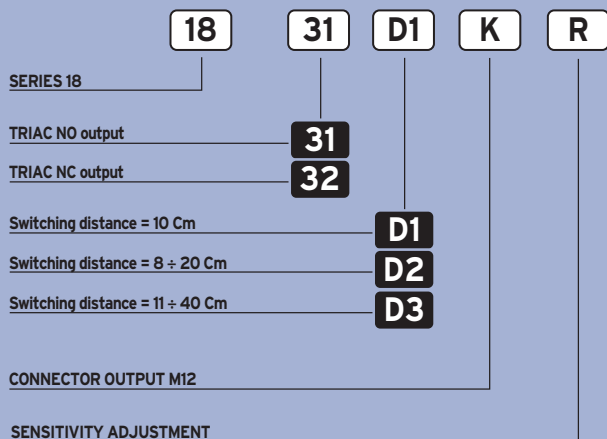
18 31 D1 K R

SERIES 18

TRIAC NO output 31

TRIAC NC output 32

Switching distance = 10 Cm D1

Switching distance = 8 ÷ 20 Cm D2

Switching distance = 11 ÷ 40 Cm D3

CONNECTOR OUTPUT M12

SENSITIVITY ADJUSTMENT